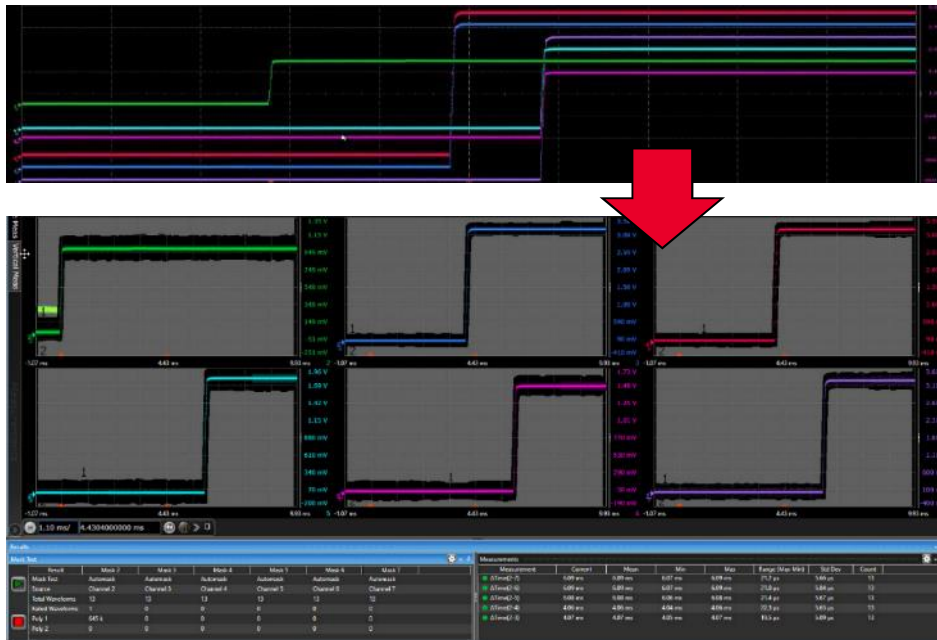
1.35 V
1.15 V
945 mV
745 mV
545 mV
345 mV
145 mV
-55 mV
-255 mV
-1.27 ms
4.43 ms
9.93 ms
-1.07 ms
4.43 ms
9.93 ms
-1.07 ms
4.43 ms
9.93 ms
-1.27 ms
4.43 ms
9.93 ms
-1.07 ms
4.43 ms
9.93 ms
-1.07 ms
4.43 ms
9.93 ms
1.10 ms/
4.4304000000 ms
Results
Mask Test
| Result | Mask 2 | Mask 3 | Mask 4 | Mask 5 | Mask 6 | Mask 7 |
|---|---|---|---|---|---|---|
| Mask Test | Automask | Automask | Automask | Automask | Automask | Automask |
| Source | Channel 2 | Channel 3 | Channel 4 | Channel 5 | Channel 6 | Channel 7 |
| Total Waveforms | 13 | 13 | 13 | 13 | 13 | 13 |
| Failed Waveforms | 1 | 0 | 0 | 0 | 0 | 0 |
| Poly 1 | 645 k | 0 | 0 | 0 | 0 | 0 |
| Poly 2 | 0 | 0 | 0 | 0 | 0 | 0 |

Measurements
| Measurement | Current | Mean | Min | Max | Range (Max-Min) | Std Dev | Count |
|---|---|---|---|---|---|---|---|
| ΔTime(2→7) | 5.09 ms | 5.09 ms | 6.07 ms | 6.09 ms | 21.2 µs | 5.66 µs | 13 |
| ΔTime(2→6) | 5.09 ms | 6.09 ms | 6.07 ms | 6.09 ms | 21.2 µs | 5.84 µs | 13 |
| ΔTime(2→5) | 5.08 ms | 5.08 ms | 6.06 ms | 6.08 ms | 21.4 µs | 5.67 µs | 13 |
| ΔTime(2→4) | 4.06 ms | 4.06 ms | 4.04 ms | 4.06 ms | 22.3 µs | 5.65 µs | 13 |
| ΔTime(2→3) | 4.07 ms | 4.07 ms | 4.05 ms | 4.07 ms | 19.5 µs | 5.69 µs | 13 |